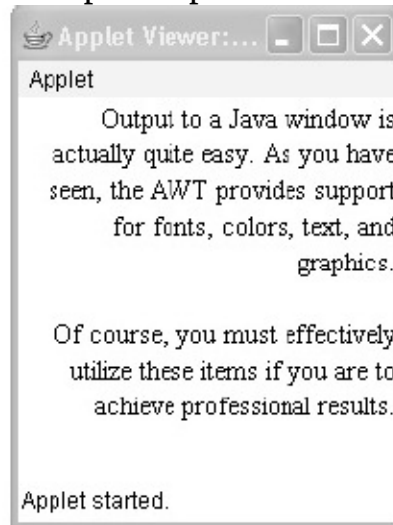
Applet Viewer:...

Applet

Output to a Java window is actually quite easy. As you have seen, the AWT provides support for fonts, colors, text, and graphics.

Of course, you must effectively utilize these items if you are to achieve professional results.

Applet started.